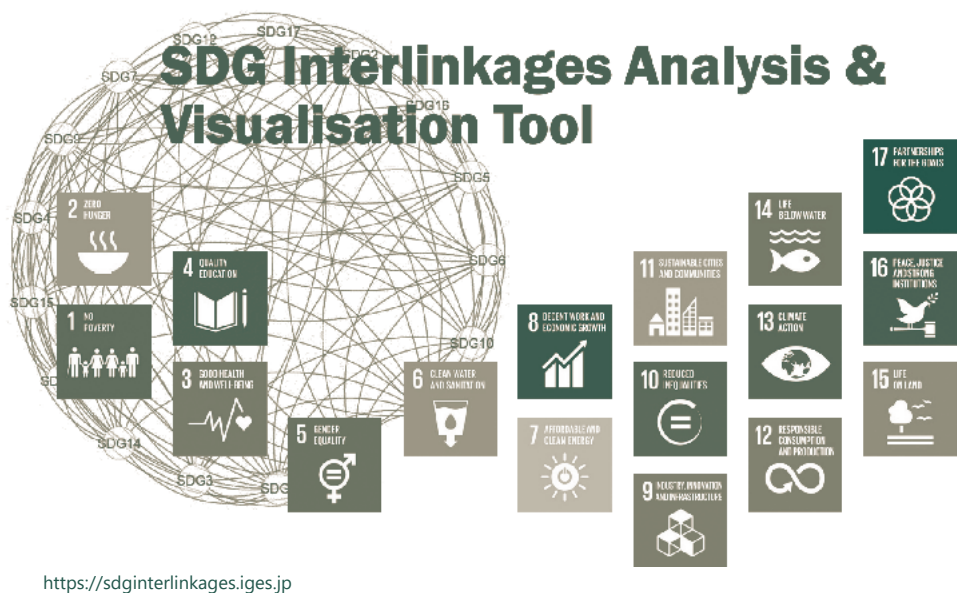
SDG Interlinkages Analysis & Visualisation Tool

SDG17
SDG12
SDG2
SDG7
SDG16
SDG9
SDG5
SDG4
SDG6
SDG15
SDG10
SD
SDG14
SDG3
SDG

2 ZERO HUNGER

4 QUALITY EDUCATION

1 NO POVERTY

3 GOOD HEALTH AND WELL-BEING

5 GENDER EQUALITY

6 CLEAN WATER AND SANITATION

8 DECENT WORK AND ECONOMIC GROWTH

7 AFFORDABLE AND CLEAN ENERGY

11 SUSTAINABLE CITIES AND COMMUNITIES

10 REDUCED INEQUALITIES

9 INDUSTRY, INNOVATION AND INFRASTRUCTURE

14 LIFE BELOW WATER

13 CLIMATE ACTION

12 RESPONSIBLE CONSUMPTION AND PRODUCTION

17 PARTNERSHIPS FOR THE GOALS

16 PEACE, JUSTICE AND STRONG INSTITUTIONS

15 LIFE ON LAND

https://sdginterlinkages.iges.jp